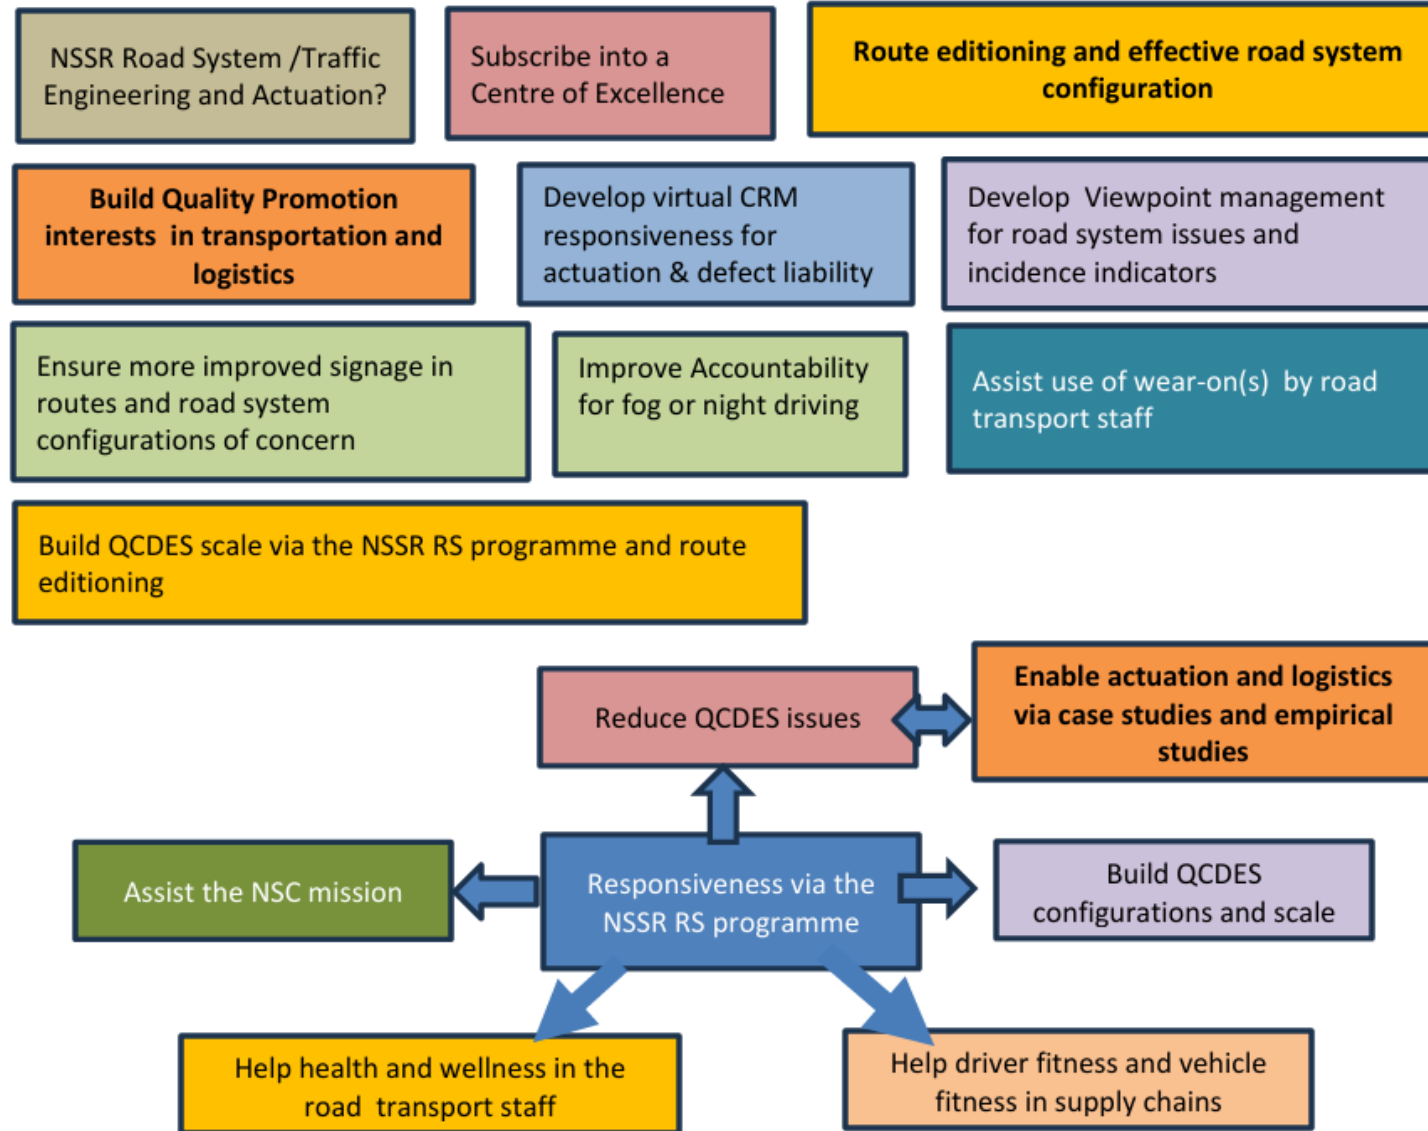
NSSR Road System /Traffic Engineering and Actuation?

Subscribe into a Centre of Excellence

Route editioning and effective road system configuration

Build Quality Promotion interests in transportation and logistics

Develop virtual CRM responsiveness for actuation & defect liability

Develop Viewpoint management for road system issues and incidence indicators

Ensure more improved signage in routes and road system configurations of concern

Improve Accountability for fog or night driving

Assist use of wear-on(s) by road transport staff

Build QCDES scale via the NSSR RS programme and route editioning

Reduce QCDES issues

Enable actuation and logistics via case studies and empirical studies

Assist the NSC mission

Responsiveness via the NSSR RS programme

Build QCDES configurations and scale

Help health and wellness in the road transport staff

Help driver fitness and vehicle fitness in supply chains